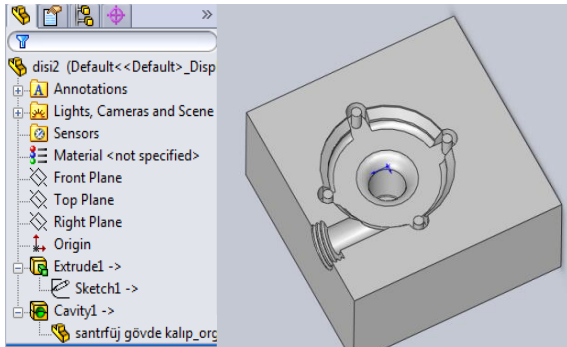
»

disi2 (Default<<Default>_Disp

Annotations

Lights, Cameras and Scene

Sensors

Material <not specified>

Front Plane

Top Plane

Right Plane

Origin

Extrude1 ->

Sketch1 ->

Cavity1 ->

santrfüj gövde kalıp_org